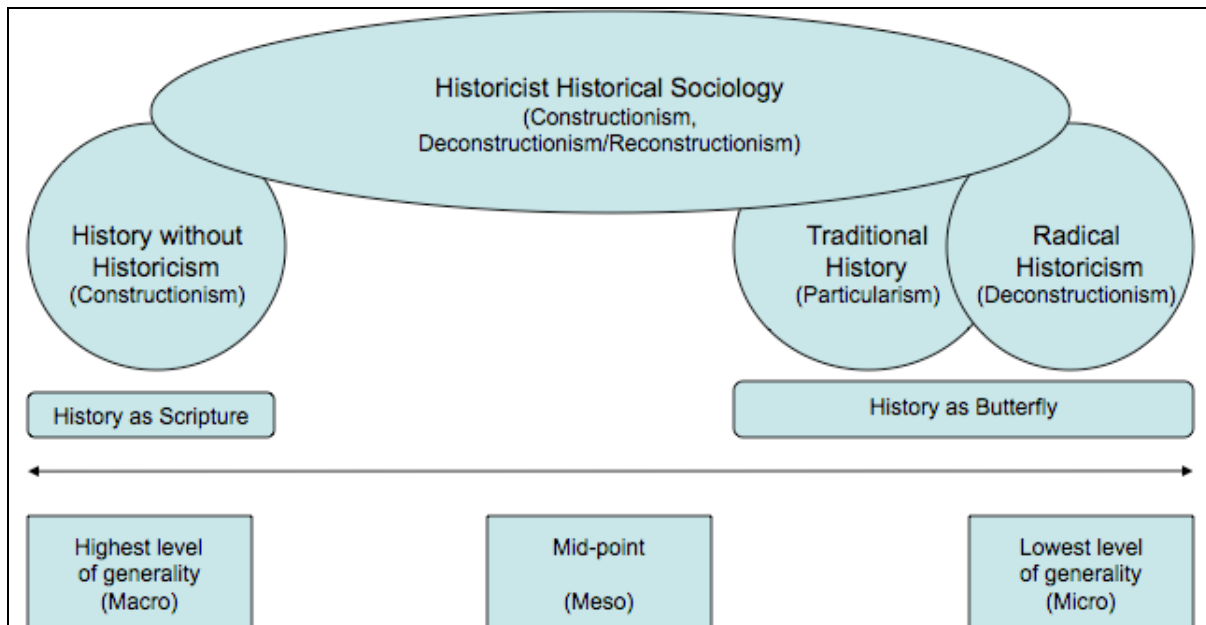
Historicist Historical Sociology
(Constructionism, Deconstructionism/Reconstructionism)

History without Historicism
(Constructionism)

Traditional History
(Particularism)

Radical Historicism
(Deconstructionism)

History as Scripture

History as Butterfly

Highest level of generality
(Macro)

Mid-point

(Meso)

Lowest level of generality
(Micro)